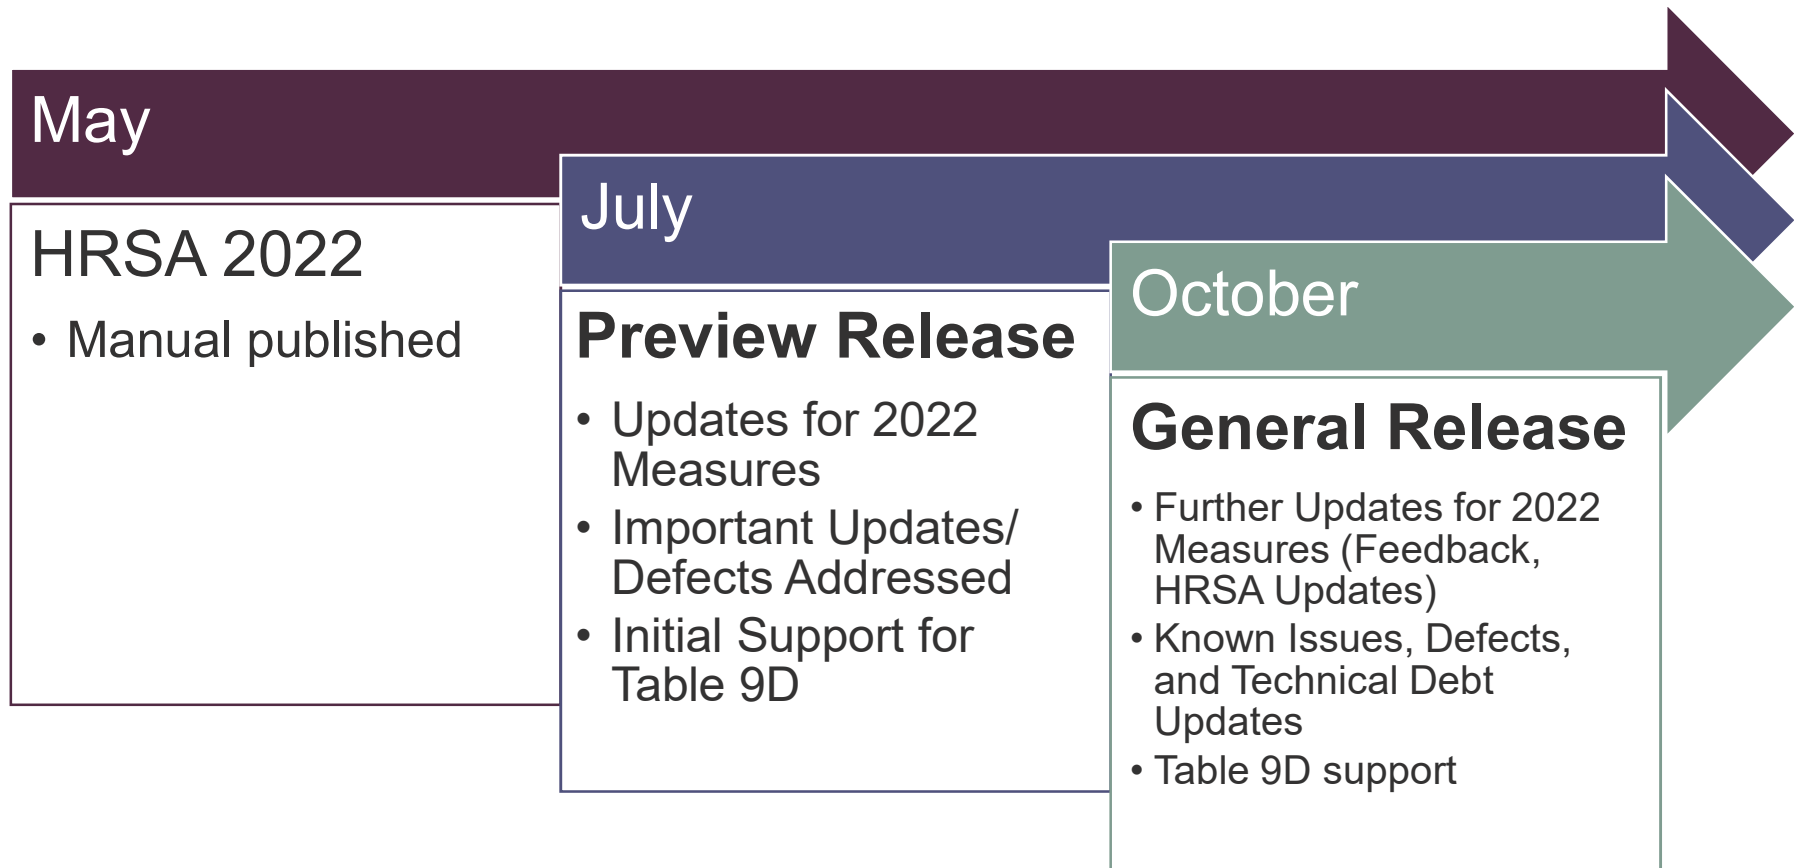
May

HRSA 2022

- Manual published

July

Preview Release

- Updates for 2022 Measures
- Important Updates/ Defects Addressed
- Initial Support for Table 9D

October

General Release

- Further Updates for 2022 Measures (Feedback, HRSA Updates)
- Known Issues, Defects, and Technical Debt Updates
- Table 9D support